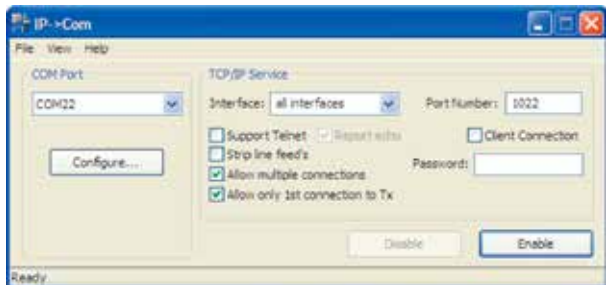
IP->Com

File View Help

COM Port

COM22

Configure...

TCP/IP Service

Interface: all interfaces

Port Number: 1022

Support Telnet

Report echo

Client Connection

Strip line feed's

Password:

Allow multiple connections

Allow only 1st connection to Tx

Disable

Enable

Ready